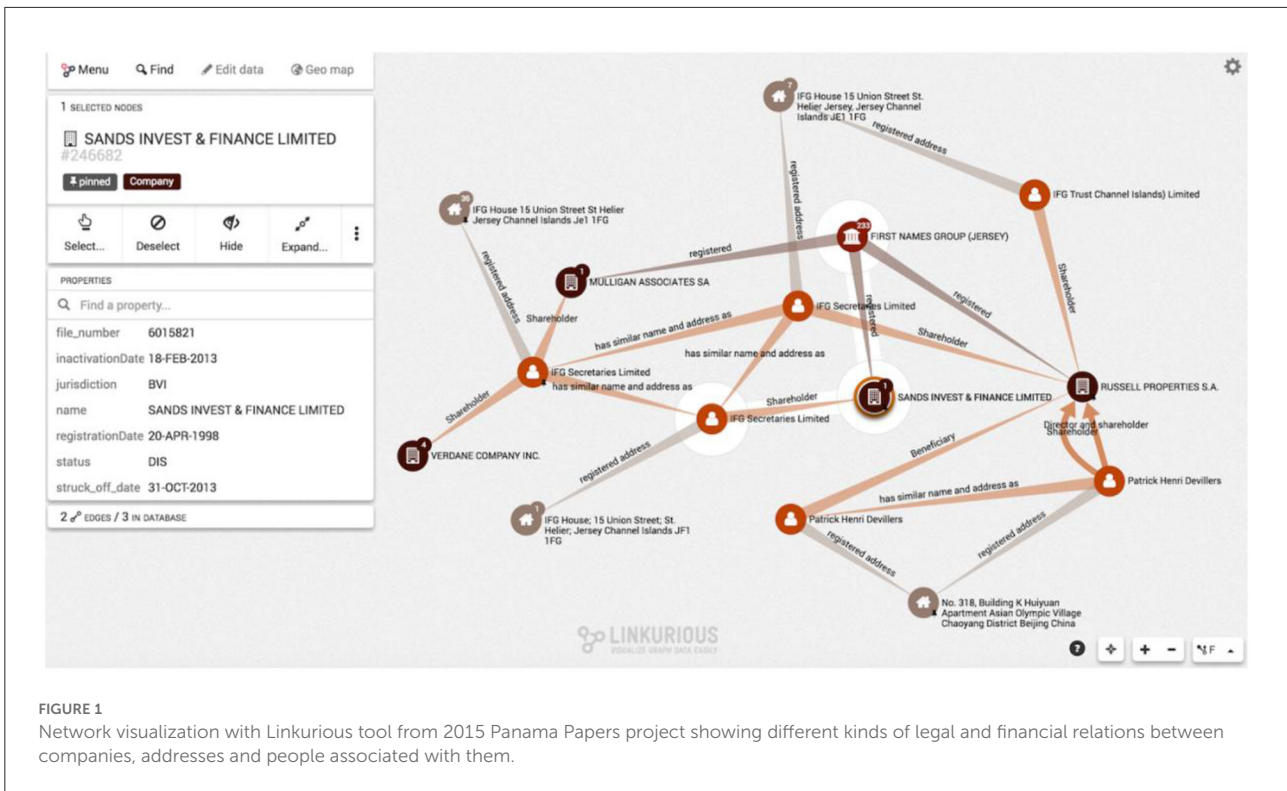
Menu Find Edit data Geo map

1 SELECTED NODES

SANDS INVEST & FINANCE LIMITED
#246682

pinned Company

Select... Deselect Hide Expand...

PROPERTIES

Find a property...

file_number 6015821
inactivationDate 18-FEB-2013
jurisdiction BVI
name SANDS INVEST & FINANCE LIMITED
registrationDate 20-APR-1998
status DIS
struck_off_date 31-OCT-2013

2 EDGES / 3 IN DATABASE

7
IFG House 15 Union Street St. Helier Jersey, Jersey Channel Islands JE1 1FG

registered address

IFG Trust Channel Islands) Limited

36
IFG House 15 Union Street St Helier Jersey Channel Islands Je1 1FG

registered address

233
FIRST NAMES GROUP (JERSEY)

registered

registered address

1
MULLIGAN ASSOCIATES SA

Shareholder

registered

IFG Secretaries Limited

registered

Shareholder

has similar name and address as

Shareholder

has similar name and address as

IFG Secretaries Limited

has similar name and address as

Shareholder

1
SANDS INVEST & FINANCE LIMITED

RUSSELL PROPERTIES S.A.

Shareholder

IFG Secretaries Limited

4
VERDANE COMPANY INC.

registered address

Beneficiary

Director and shareholder
Shareholder

has similar name and address as

Patrick Henri Devillers

1
IFG House; 15 Union Street; St. Helier; Jersey Channel Islands JF1 1FG

Patrick Henri Devillers

registered address

registered address

No. 318, Building K Huiyuan Apartment Asian Olympic Village Chaoyang District Beijing China

LINKURIOUS
VISUALIZE GRAPH DATA EASILY

FIGURE 1
Network visualization with Linkurious tool from 2015 Panama Papers project showing different kinds of legal and financial relations between companies, addresses and people associated with them.